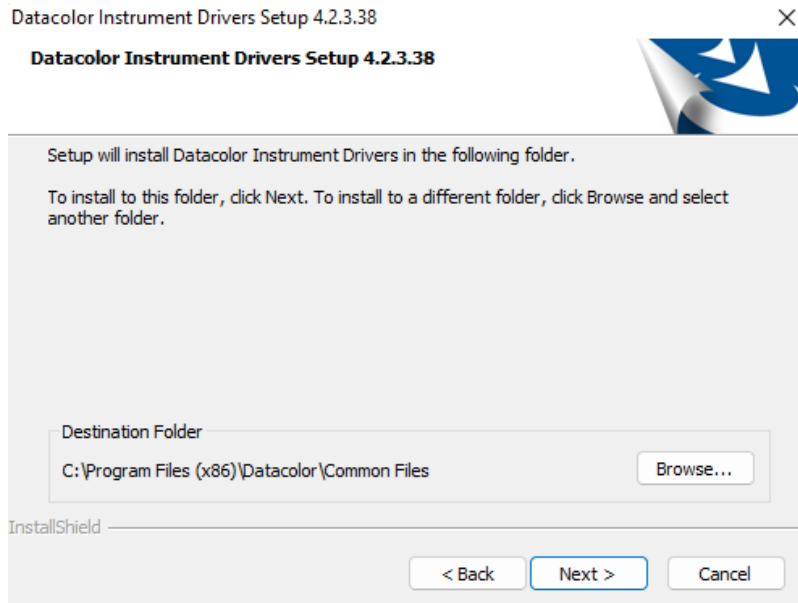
Datacolor Instrument Drivers Setup 4.2.3.38

Datacolor Instrument Drivers Setup 4.2.3.38

Setup will install Datacolor Instrument Drivers in the following folder.

To install to this folder, click Next. To install to a different folder, click Browse and select another folder.

Destination Folder

C:\Program Files (x86)\Datacolor\Common Files

Browse...

InstallShield

< Back

Next >

Cancel